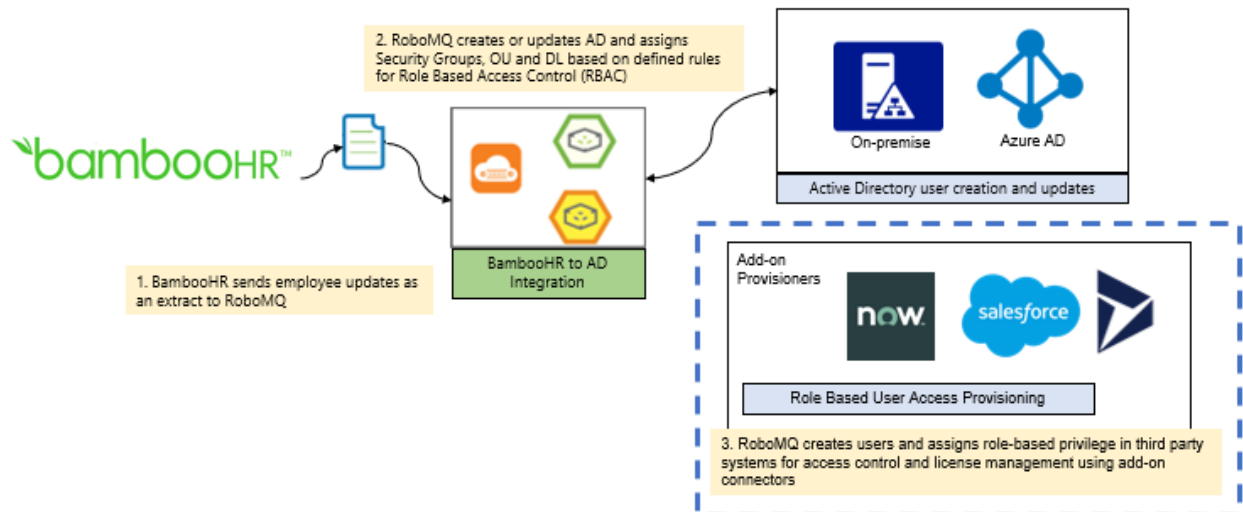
2. RoboMQ creates or updates AD and assigns Security Groups, OU and DL based on defined rules for Role Based Access Control (RBAC)

bambooHR™

On-premise

Azure AD

Active Directory user creation and updates

BambooHR to AD Integration

1. BambooHR sends employee updates as an extract to RoboMQ

Add-on Provisioners

now.

salesforce

Role Based User Access Provisioning

3. RoboMQ creates users and assigns role-based privilege in third party systems for access control and license management using add-on connectors